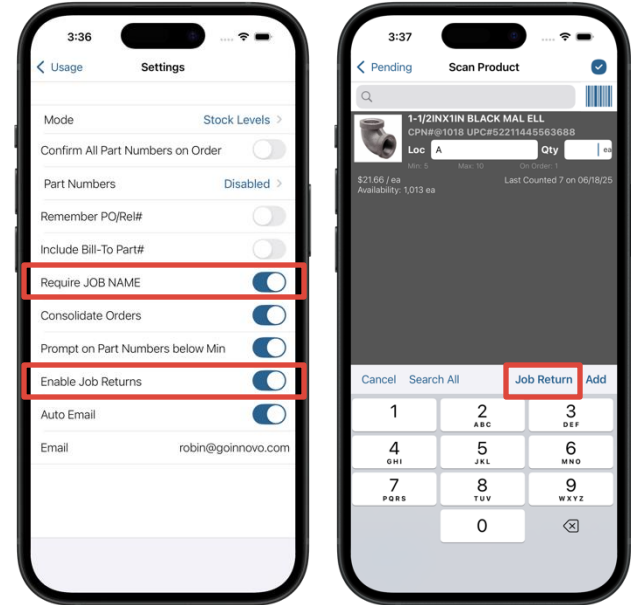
3:36

Usage

Settings

Mode Stock Levels

Confirm All Part Numbers on Order

Part Numbers Disabled

Remember PO/Rel#

Include Bill-To Part#

Require JOB NAME

Consolidate Orders

Prompt on Part Numbers below Min

Enable Job Returns

Auto Email

Email robin@goinnovo.com

3:37

Pending

Scan Product

1-1/2INX1IN BLACK MAL ELL

CPN#@1018 UPC#52211445563688

Loc A

Qty ea

Min: 5 Max: 10 On Order: 1

$21.66 / ea

Last Counted 7 on 06/18/25

Availability: 1,013 ea

Cancel Search All Job Return Add

1

2 ABC

3 DEF

4 GHI

5 JKL

6 MNO

7 PQRS

8 TUV

9 WXYZ

0